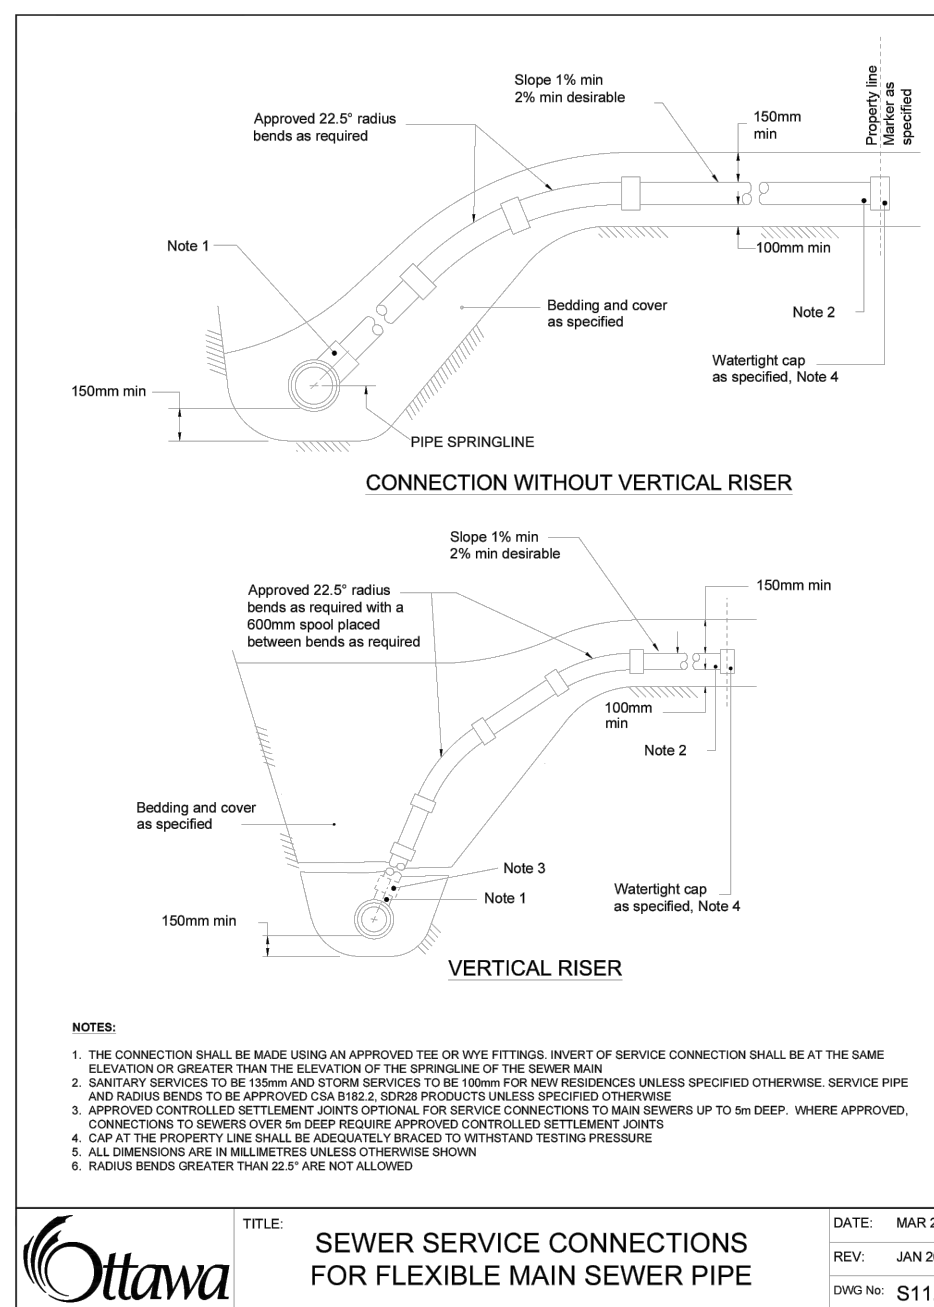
Slope 1% min
2% min desirable

Property line
Marker as
specified

Approved 22.5° radius
bends as required

150mm
min

Note 1

100mm min

Bedding and cover
as specified

Note 2

Watertight cap
as specified, Note 4

150mm min

PIPE SPRINGLINE

CONNECTION WITHOUT VERTICAL RISER

Slope 1% min
2% min desirable

Approved 22.5° radius
bends as required with a
600mm spool placed
between bends as required

150mm min

100mm
min

Note 2

Bedding and cover
as specified

Note 3

Note 1

Watertight cap
as specified, Note 4

150mm min

VERTICAL RISER

NOTES:

1. THE CONNECTION SHALL BE MADE USING AN APPROVED TEE OR WYE FITTINGS. INVERT OF SERVICE CONNECTION SHALL BE AT THE SAME ELEVATION OR GREATER THAN THE ELEVATION OF THE SPRINGLINE OF THE SEWER MAIN
2. SANITARY SERVICES TO BE 135mm AND STORM SERVICES TO BE 100mm FOR NEW RESIDENCES UNLESS SPECIFIED OTHERWISE. SERVICE PIPE AND RADIUS BENDS TO BE APPROVED CSA B182.2, SDR28 PRODUCTS UNLESS SPECIFIED OTHERWISE
3. APPROVED CONTROLLED SETTLEMENT JOINTS OPTIONAL FOR SERVICE CONNECTIONS TO MAIN SEWERS UP TO 5m DEEP. WHERE APPROVED, CONNECTIONS TO SEWERS OVER 5m DEEP REQUIRE APPROVED CONTROLLED SETTLEMENT JOINTS
4. CAP AT THE PROPERTY LINE SHALL BE ADEQUATELY BRACED TO WITHSTAND TESTING PRESSURE
5. ALL DIMENSIONS ARE IN MILLIMETRES UNLESS OTHERWISE SHOWN
6. RADIUS BENDS GREATER THAN 22.5° ARE NOT ALLOWED

Ottawa

TITLE:

SEWER SERVICE CONNECTIONS
FOR FLEXIBLE MAIN SEWER PIPE

DATE: MAR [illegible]
REV: JAN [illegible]
DWG No: S11